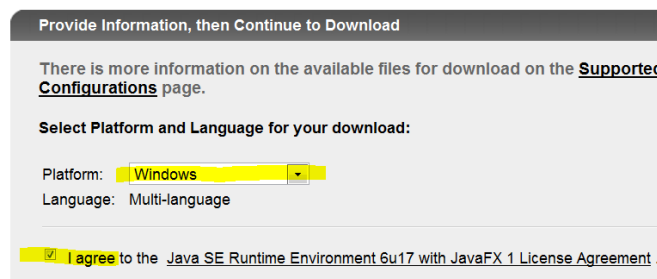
Provide Information, then Continue to Download

There is more information on the available files for download on the Supported Configurations page.

Select Platform and Language for your download:

Platform: Windows

Language: Multi-language

I agree to the Java SE Runtime Environment 6u17 with JavaFX 1 License Agreement